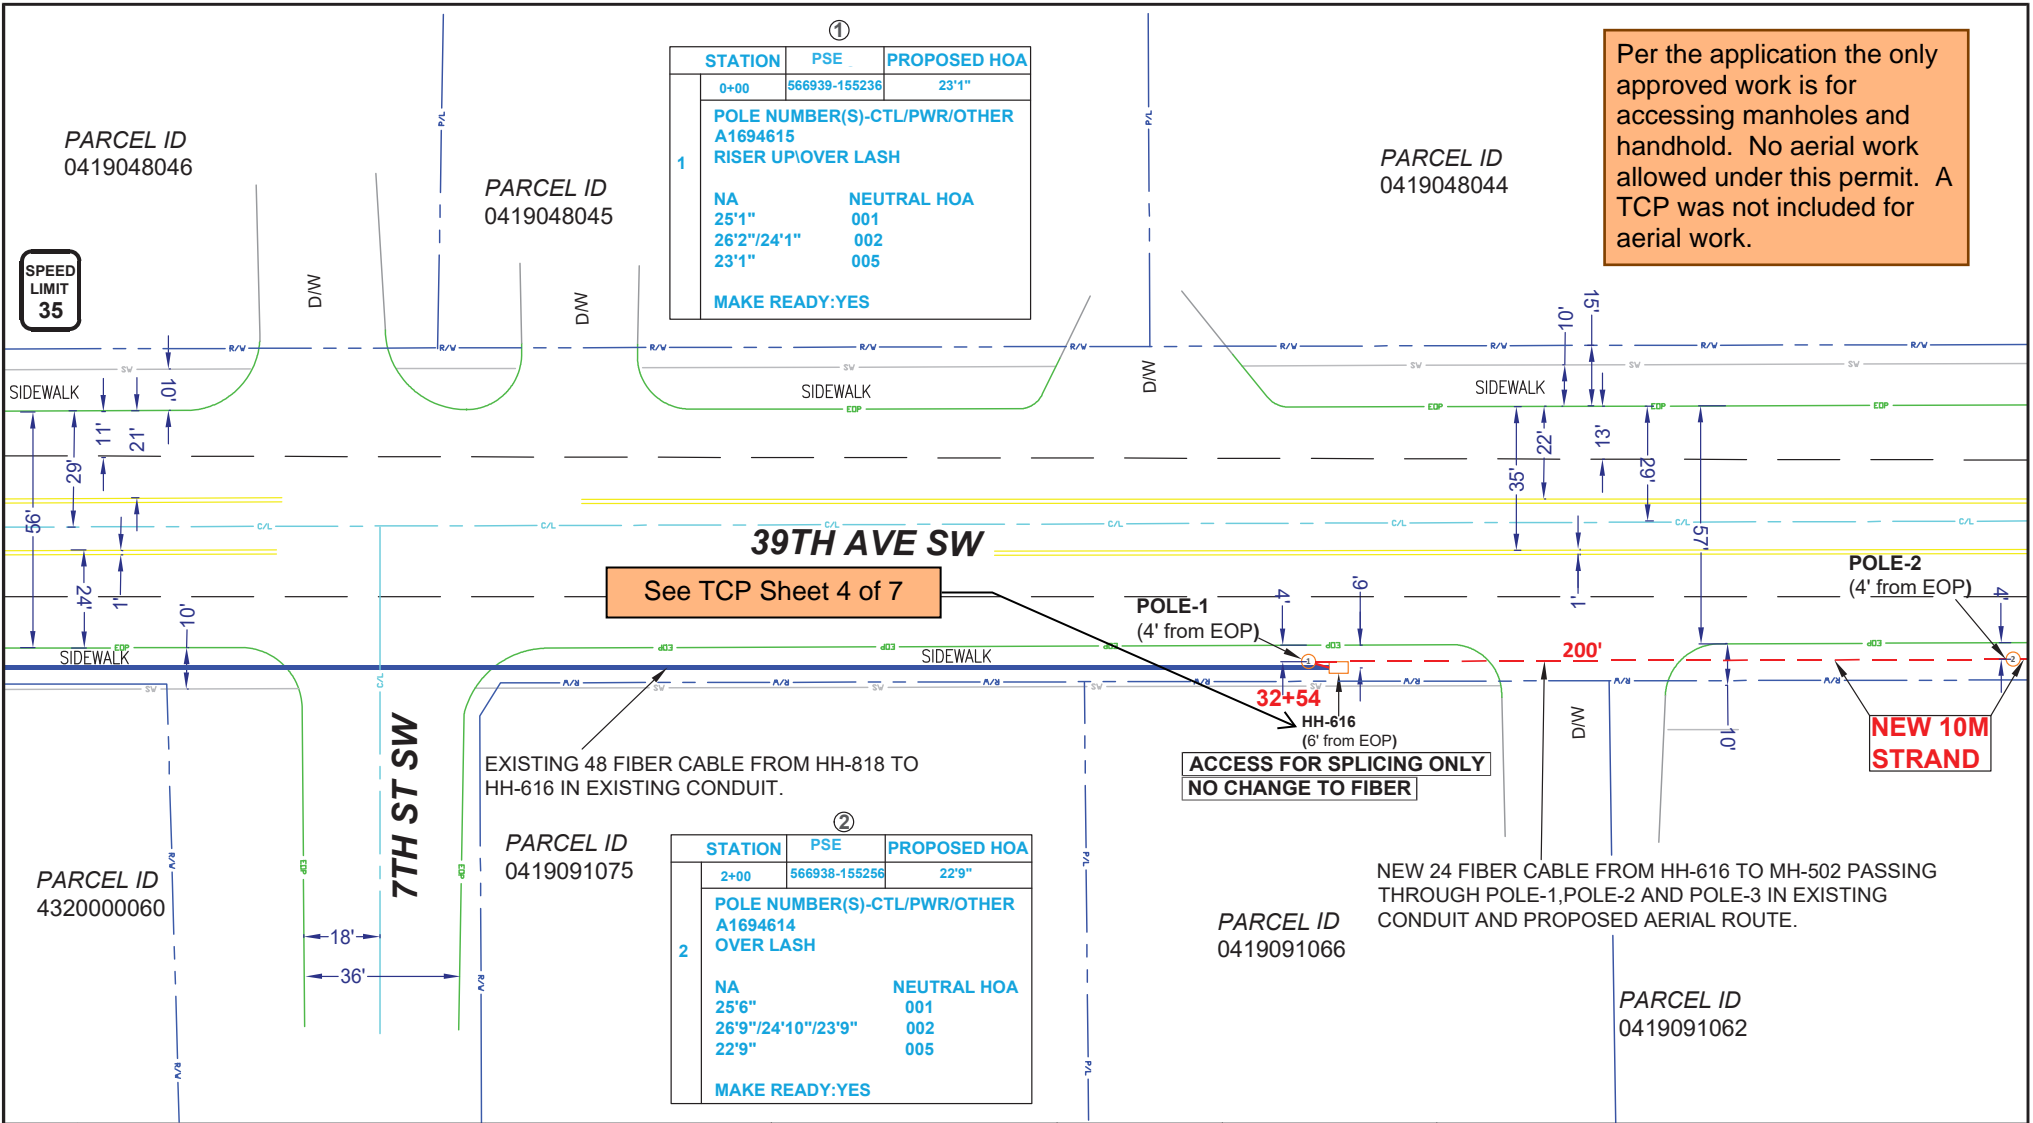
①

| STATION | PSE | PROPOSED HOA |
|---|---|---|
| 0+00 | 566939-155236 | 23'1" |

1

POLE NUMBER(S)-CTL/PWR/OTHER
A1694615
RISER UP\OVER LASH

NA NEUTRAL HOA
25'1" 001
26'2"/24'1" 002
23'1" 005

MAKE READY:YES

Per the application the only approved work is for accessing manholes and handhold. No aerial work allowed under this permit. A TCP was not included for aerial work.

PARCEL ID
0419048046

PARCEL ID
0419048045

PARCEL ID
0419048044

SPEED LIMIT 35

D/W

D/W

D/W

SIDEWALK

SIDEWALK

SIDEWALK

10'

15'

10'

11'

21'

29'

56'

22'

35'

13'

29'

57'

24'

1'

10'

4'

6'

1'

4'

39TH AVE SW

See TCP Sheet 4 of 7

POLE-1
(4' from EOP)

POLE-2
(4' from EOP)

200'

32+54

HH-616
(6' from EOP)

ACCESS FOR SPLICING ONLY
NO CHANGE TO FIBER

NEW 10M STRAND

SIDEWALK

SIDEWALK

D/W

10'

7TH ST SW

EXISTING 48 FIBER CABLE FROM HH-818 TO HH-616 IN EXISTING CONDUIT.

PARCEL ID
4320000060

18'

36'

PARCEL ID
0419091075

②

| STATION | PSE | PROPOSED HOA |
|---|---|---|
| 2+00 | 566938-155256 | 22'9" |

2

POLE NUMBER(S)-CTL/PWR/OTHER
A1694614
OVER LASH

NA NEUTRAL HOA
25'6" 001
26'9"/24'10"/23'9" 002
22'9" 005

MAKE READY:YES

NEW 24 FIBER CABLE FROM HH-616 TO MH-502 PASSING THROUGH POLE-1,POLE-2 AND POLE-3 IN EXISTING CONDUIT AND PROPOSED AERIAL ROUTE.

PARCEL ID
0419091066

PARCEL ID
0419091062